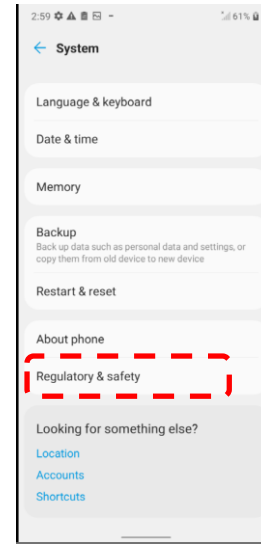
2:59 61%

System

Language & keyboard

Date & time

Memory

Backup
Back up data such as personal data and settings, or copy them from old device to new device

Restart & reset

About phone

Regulatory & safety

Looking for something else?

Location

Accounts

Shortcuts